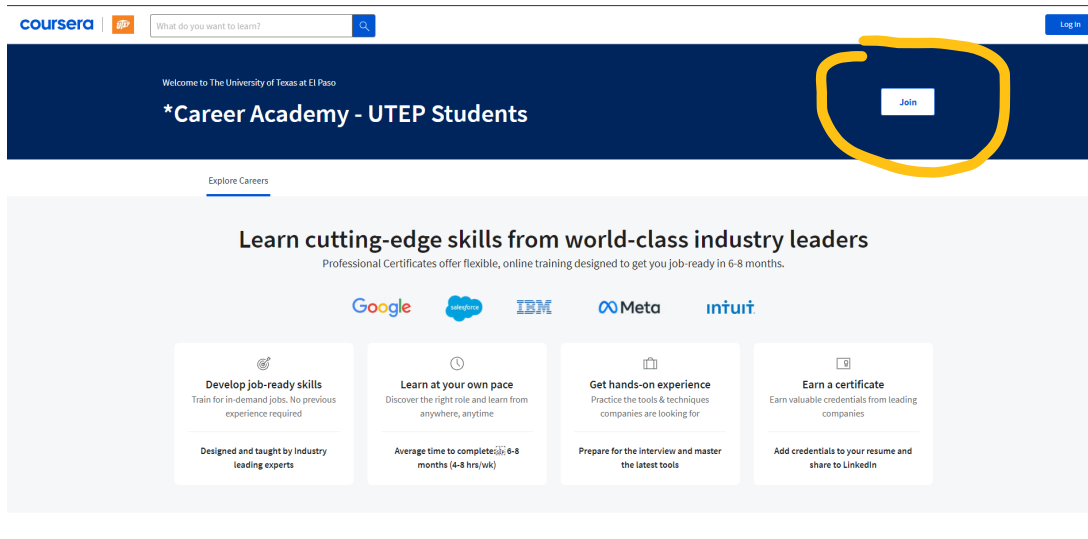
coursera | UTEP

What do you want to learn?

Log In

Welcome to The University of Texas at El Paso

*Career Academy - UTEP Students

Join

Explore Careers

Learn cutting-edge skills from world-class industry leaders

Professional Certificates offer flexible, online training designed to get you job-ready in 6-8 months.

Google salesforce IBM Meta intuit

Develop job-ready skills

Train for in-demand jobs. No previous experience required

Designed and taught by Industry leading experts

Learn at your own pace

Discover the right role and learn from anywhere, anytime

Average time to complete: 6-8 months (4-8 hrs/wk)

Get hands-on experience

Practice the tools & techniques companies are looking for

Prepare for the interview and master the latest tools

Earn a certificate

Earn valuable credentials from leading companies

Add credentials to your resume and share to LinkedIn